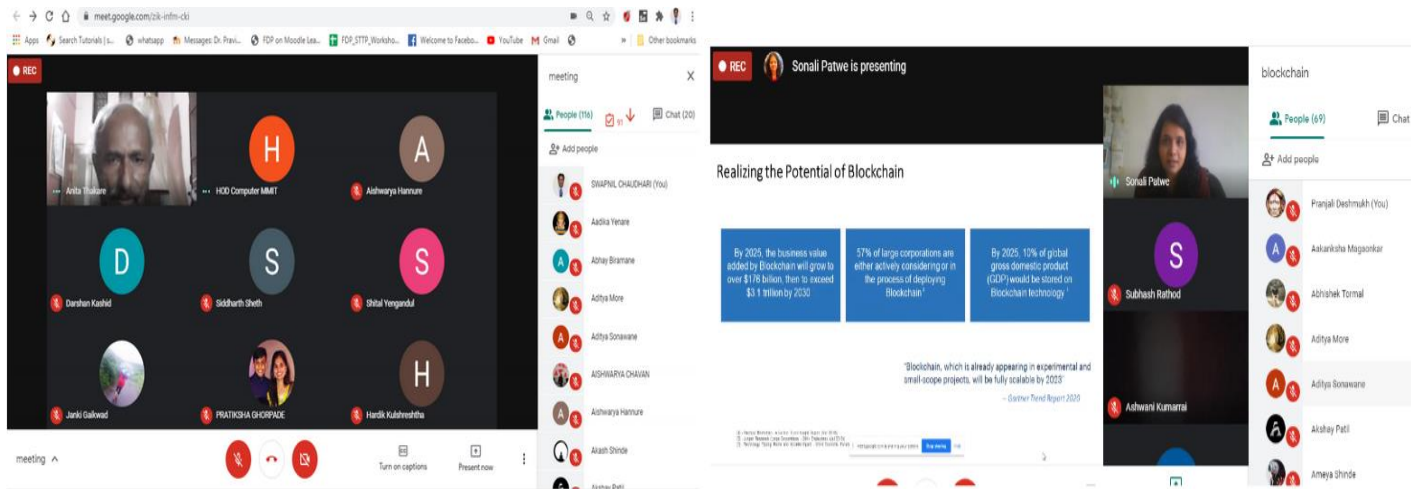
meet.google.com/zik-infm-cki

Apps Search Tutorials | s... whatsapp Messages: Dr. Pravi... FDP on Moodle Lea... FDP_STTP_Worksho... Welcome to Facebo... YouTube Gmail Other bookmarks

REC

Anita Thakare

H
HOD Computer MMIT

A
Aishwarya Hannure

D
Darshan Kashid

S
Siddharth Sheth

S
Shital Yengandul

Janki Gaikwad

PRATIKSHA GHORPADE

H
Hardik Kulshreshtha

meeting

Turn on captions

Present now

meeting

People (116)

Chat (20)

Add people

SWAPNIL CHAUDHARI (You)

Aadika Yenare

Abhay Biramane

Aditya More

Aditya Sonawane

AISHWARYA CHAVAN

Aishwarya Hannure

Akash Shinde

Akshay Patil

REC

Sonali Patwe is presenting

Realizing the Potential of Blockchain

By 2025, the business value added by Blockchain will grow to over $176 billion, then to exceed $3.1 trillion by 2030

57% of large corporations are either actively considering or in the process of deploying Blockchain

By 2025, 10% of global gross domestic product (GDP) would be stored on Blockchain technology

"Blockchain, which is already appearing in experimental and small-scope projects, will be fully scalable by 2023"

– Gartner Trend Report 2020

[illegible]

Stop sharing

Sonali Patwe

S
Subhash Rathod

Ashwani Kumarrai

blockchain

People (69)

Chat

Add people

Pranjali Deshmukh (You)

A
Aakanksha Magaonkar

Abhishek Tormal

Aditya More

A
Aditya Sonawane

Akshay Patil

Ameya Shinde